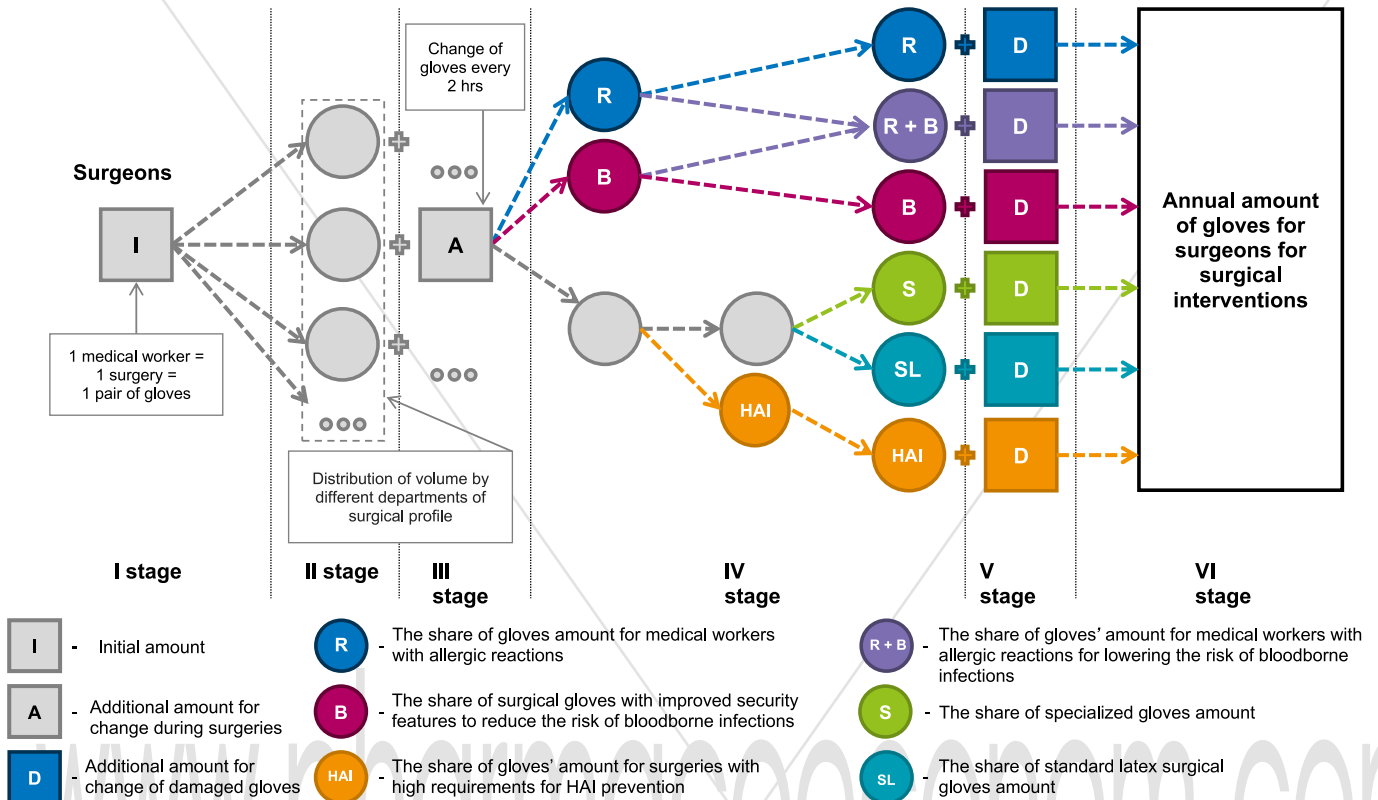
Change of gloves every 2 hrs

Surgeons

I

1 medical worker = 1 surgery = 1 pair of gloves

A

Distribution of volume by different departments of surgical profile

R

B

R

R + B

B

S

SL

HAI

HAI

D

D

D

D

D

D

Annual amount of gloves for surgeons for surgical interventions

I stage

II stage

III stage

IV stage

V stage

VI stage

I - Initial amount

A - Additional amount for change during surgeries

D - Additional amount for change of damaged gloves

R - The share of gloves amount for medical workers with allergic reactions

B - The share of surgical gloves with improved security features to reduce the risk of bloodborne infections

HAI - The share of gloves' amount for surgeries with high requirements for HAI prevention

R + B - The share of gloves' amount for medical workers with allergic reactions for lowering the risk of bloodborne infections

S - The share of specialized gloves amount

SL - The share of standard latex surgical gloves amount

www.pharmacoeconom.com